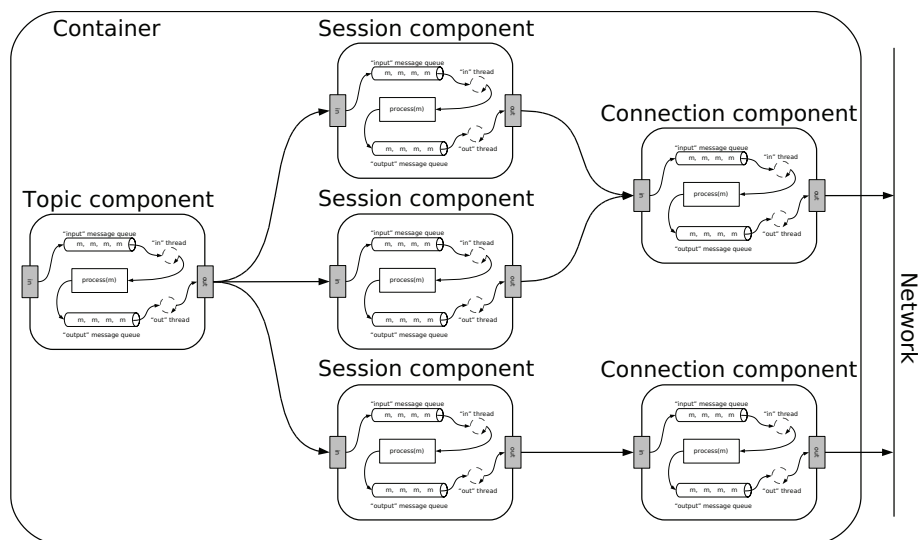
Container

Session component

"input" message queue
m, m, m, m
"in" thread
in
process(m)
out
m, m, m, m
"out" thread
"output" message queue

Connection component

"input" message queue
m, m, m, m
"in" thread
in
process(m)
out
m, m, m, m
"out" thread
"output" message queue

Topic component

"input" message queue
m, m, m, m
"in" thread
in
process(m)
out
m, m, m, m
"out" thread
"output" message queue

Session component

"input" message queue
m, m, m, m
"in" thread
in
process(m)
out
m, m, m, m
"out" thread
"output" message queue

Session component

"input" message queue
m, m, m, m
"in" thread
in
process(m)
out
m, m, m, m
"out" thread
"output" message queue

Connection component

"input" message queue
m, m, m, m
"in" thread
in
process(m)
out
m, m, m, m
"out" thread
"output" message queue

Network